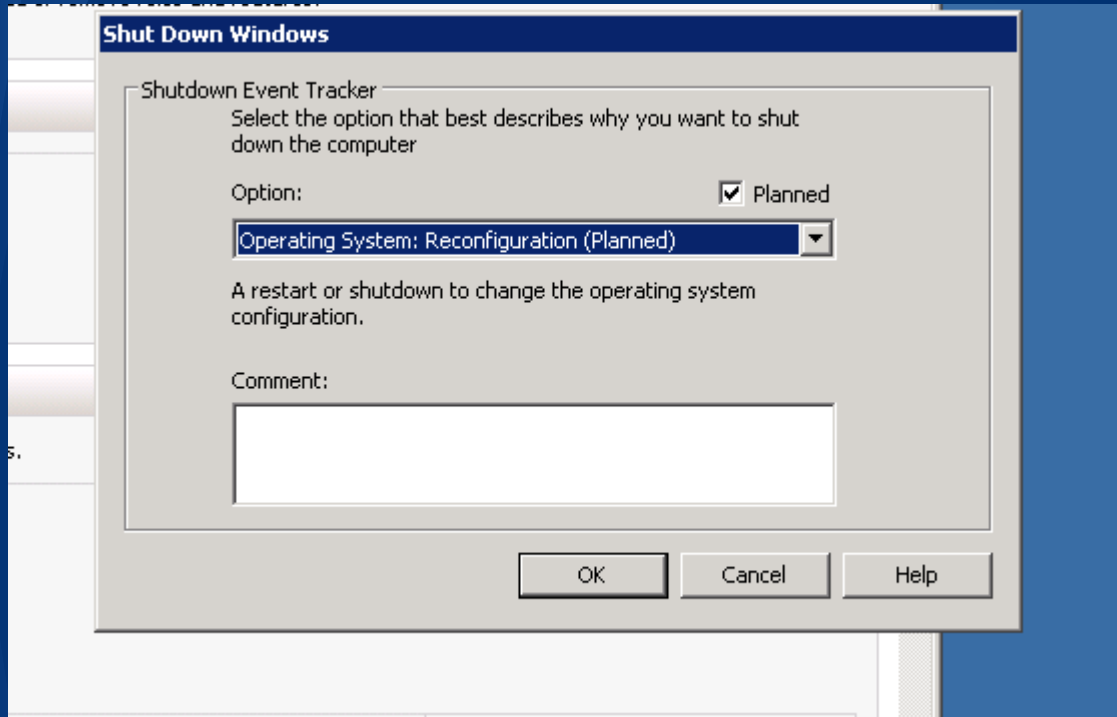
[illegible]

Shut Down Windows

Shutdown Event Tracker

Select the option that best describes why you want to shut down the computer

Option:

Planned

Operating System: Reconfiguration (Planned)

A restart or shutdown to change the operating system configuration.

Comment:

s.

OK

Cancel

Help